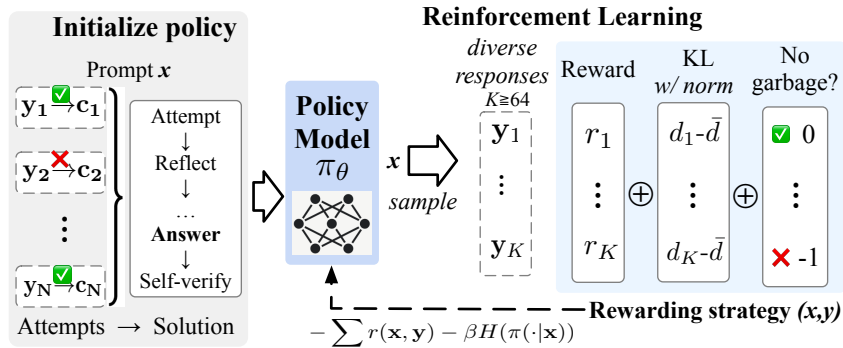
Initialize policy

Prompt $\boldsymbol{x}$

$\mathbf{y_1} \xrightarrow{✅} \mathbf{c_1}$

$\mathbf{y_2} \xrightarrow{❌} \mathbf{c_2}$

$\vdots$

$\mathbf{y_N} \xrightarrow{✅} \mathbf{c_N}$

Attempt
↓
Reflect
↓
…
**Answer**
↓
Self-verify

Attempts → Solution

Policy Model
$\pi_\theta$

$\boldsymbol{x}$

sample

Reinforcement Learning

diverse responses
$K \geqq 64$

$\mathbf{y}_1$
$\vdots$
$\mathbf{y}_K$

Reward

$r_1$
$\vdots$
$r_K$

$\oplus$

KL
w/ norm

$d_1 - \bar{d}$
$\vdots$
$d_K - \bar{d}$

$\oplus$

No garbage?

✅ 0
$\vdots$
❌ -1

Rewarding strategy (x,y)

$-\sum r(\mathbf{x}, \mathbf{y}) - \beta H(\pi(\cdot|\mathbf{x}))$